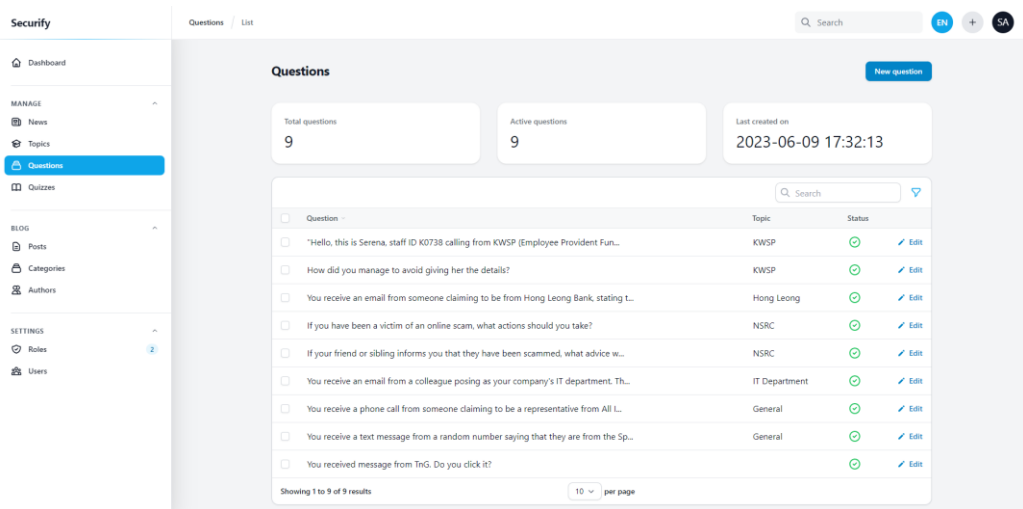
Securify

Questions / List

Search

EN

+

SA

Dashboard

MANAGE

News

Topics

Questions

Quizzes

BLOG

Posts

Categories

Authors

SETTINGS

Roles 2

Users

Questions

New question

Total questions
9

Active questions
9

Last created on
2023-06-09 17:32:13

Search

| | Question | Topic | Status | |
|---|---|---|---|---|
| | "Hello, this is Serena, staff ID K0738 calling from KWSP (Employee Provident Fun... | KWSP | | Edit |
| | How did you manage to avoid giving her the details? | KWSP | | Edit |
| | You receive an email from someone claiming to be from Hong Leong Bank, stating t... | Hong Leong | | Edit |
| | If you have been a victim of an online scam, what actions should you take? | NSRC | | Edit |
| | If your friend or sibling informs you that they have been scammed, what advice w... | NSRC | | Edit |
| | You receive an email from a colleague posing as your company's IT department. Th... | IT Department | | Edit |
| | You receive a phone call from someone claiming to be a representative from All I... | General | | Edit |
| | You receive a text message from a random number saying that they are from the Sp... | General | | Edit |
| | You received message from TnG. Do you click it? | | | Edit |

Showing 1 to 9 of 9 results

10 per page